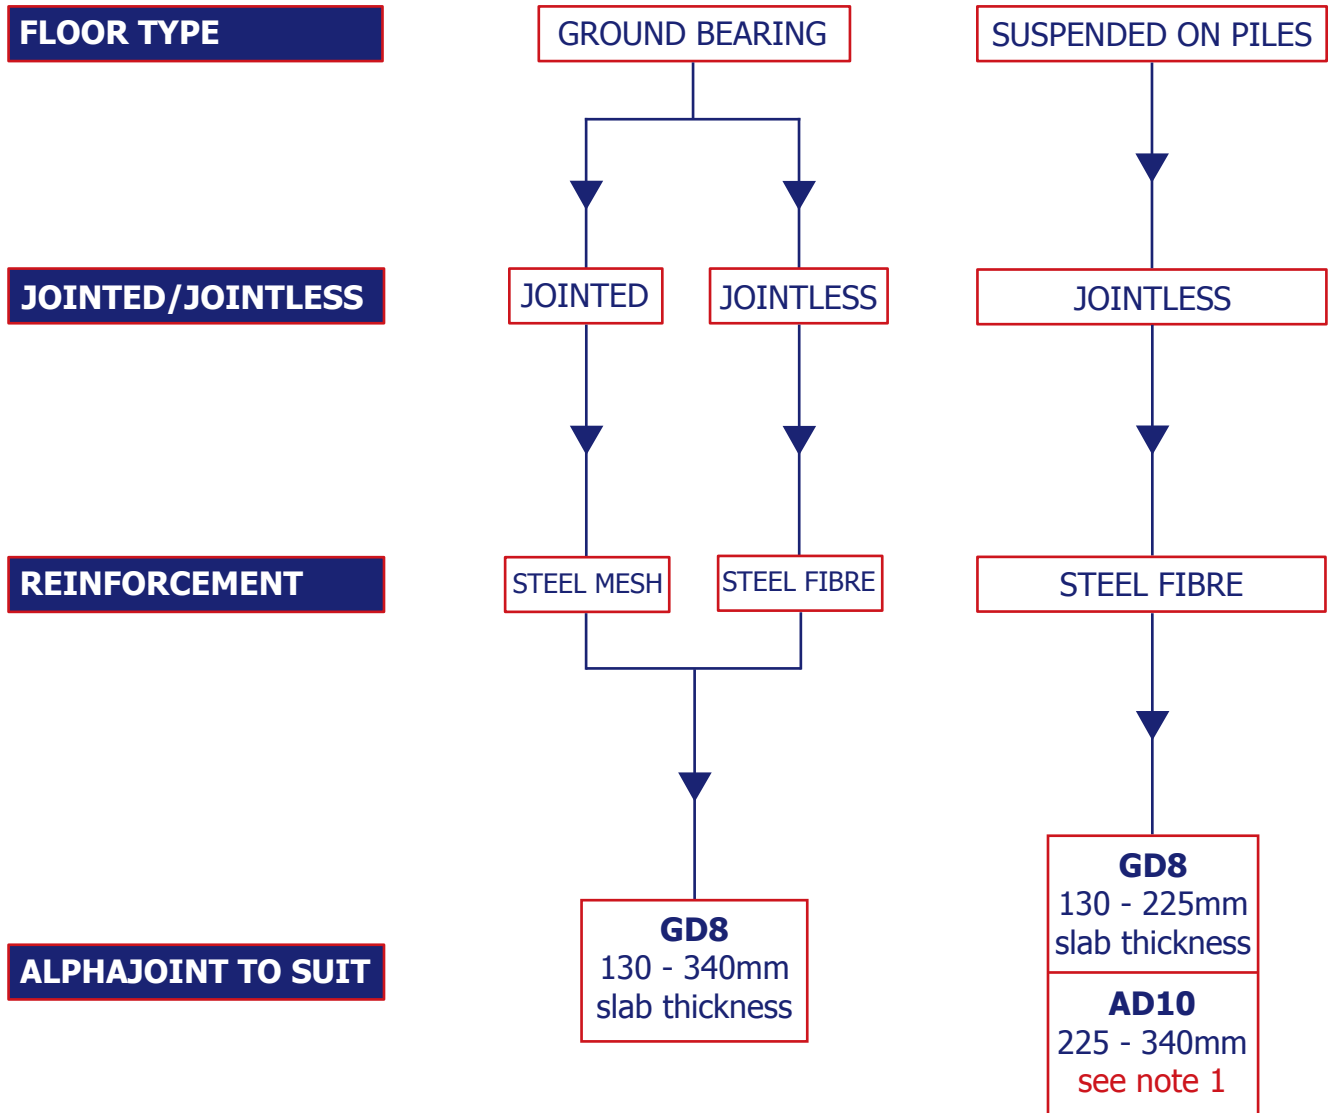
FLOOR TYPE

GROUND BEARING

SUSPENDED ON PILES

JOINTED/JOINTLESS

JOINTED

JOINTLESS

JOINTLESS

REINFORCEMENT

STEEL MESH

STEEL FIBRE

STEEL FIBRE

ALPHAJOINT TO SUIT

GD8
130 - 340mm
slab thickness

GD8
130 - 225mm
slab thickness

AD10
225 - 340mm
see note 1